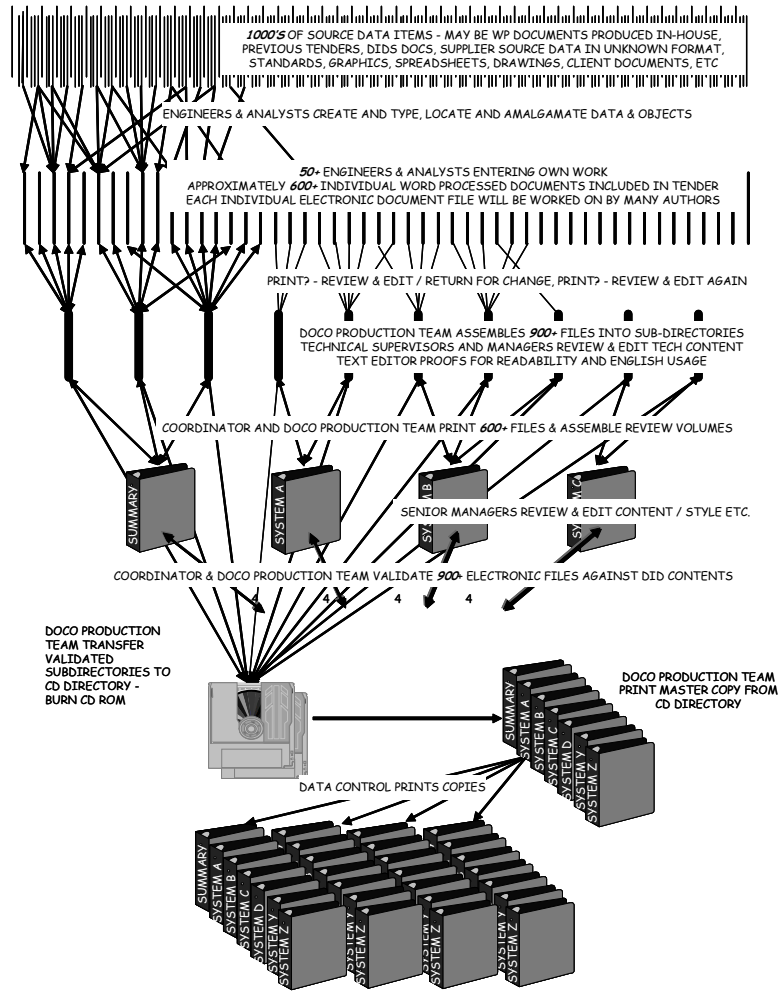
1000'S OF SOURCE DATA ITEMS - MAY BE WP DOCUMENTS PRODUCED IN-HOUSE, PREVIOUS TENDERS, DIDS DOCS, SUPPLIER SOURCE DATA IN UNKNOWN FORMAT, STANDARDS, GRAPHICS, SPREADSHEETS, DRAWINGS, CLIENT DOCUMENTS, ETC

ENGINEERS & ANALYSTS CREATE AND TYPE, LOCATE AND AMALGAMATE DATA & OBJECTS

50+ ENGINEERS & ANALYSTS ENTERING OWN WORK
APPROXIMATELY 600+ INDIVIDUAL WORD PROCESSED DOCUMENTS INCLUDED IN TENDER
EACH INDIVIDUAL ELECTRONIC DOCUMENT FILE WILL BE WORKED ON BY MANY AUTHORS

PRINT? - REVIEW & EDIT / RETURN FOR CHANGE, PRINT? - REVIEW & EDIT AGAIN

DOCO PRODUCTION TEAM ASSEMBLES 900+ FILES INTO SUB-DIRECTORIES
TECHNICAL SUPERVISORS AND MANAGERS REVIEW & EDIT TECH CONTENT
TEXT EDITOR PROOFS FOR READABILITY AND ENGLISH USAGE

COORDINATOR AND DOCO PRODUCTION TEAM PRINT 600+ FILES & ASSEMBLE REVIEW VOLUMES

SUMMARY

SYSTEM A

SYSTEM B

SYSTEM C

SENIOR MANAGERS REVIEW & EDIT CONTENT / STYLE ETC.

COORDINATOR & DOCO PRODUCTION TEAM VALIDATE 900+ ELECTRONIC FILES AGAINST DID CONTENTS

4 4 4 4

DOCO PRODUCTION TEAM TRANSFER VALIDATED SUBDIRECTORIES TO CD DIRECTORY - BURN CD ROM

DOCO PRODUCTION TEAM PRINT MASTER COPY FROM CD DIRECTORY

SUMMARY
SYSTEM A
SYSTEM B
SYSTEM C
SYSTEM D
SYSTEM Y
SYSTEM Z

DATA CONTROL PRINTS COPIES

SUMMARY
SYSTEM A
SYSTEM B
SYSTEM C
SYSTEM D
SYSTEM Y
SYSTEM Z
SYSTEM Y
SYSTEM Z
SYSTEM Y
SYSTEM Z
SYSTEM Y
SYSTEM Z